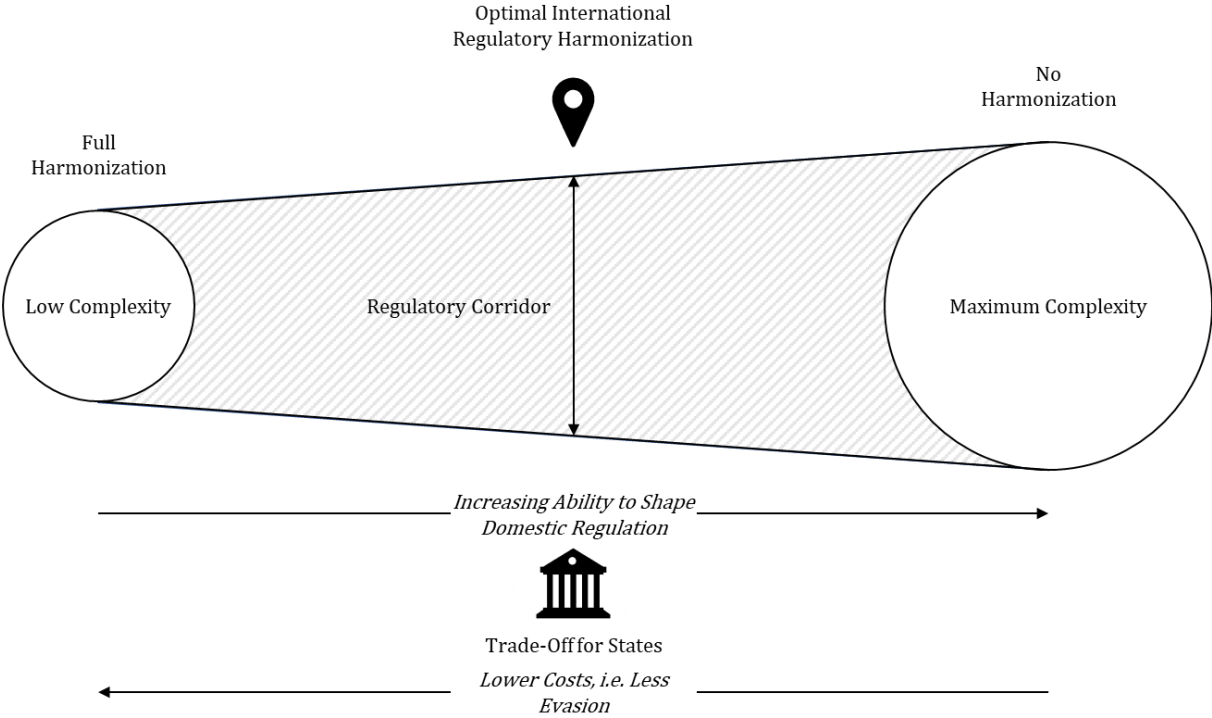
Optimal International Regulatory Harmonization

Full Harmonization

No Harmonization

Low Complexity

Regulatory Corridor

Maximum Complexity

*Increasing Ability to Shape Domestic Regulation*

Trade-Off for States

*Lower Costs, i.e. Less Evasion*